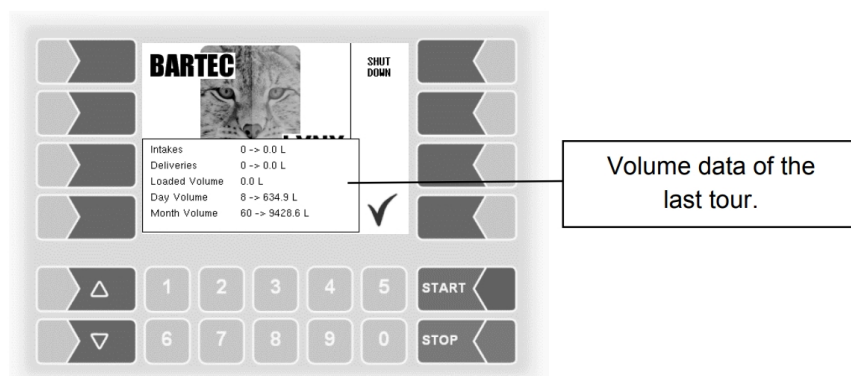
BARTEC

LYNX

SHUT DOWN

| | |
|---|---|
| Intakes | 0 -> 0.0 L |
| Deliveries | 0 -> 0.0 L |
| Loaded Volume | 0.0 L |
| Day Volume | 8 -> 634.9 L |
| Month Volume | 60 -> 9428.6 L |

✓

Volume data of the last tour.

△ 1 2 3 4 5 START

▽ 6 7 8 9 0 STOP